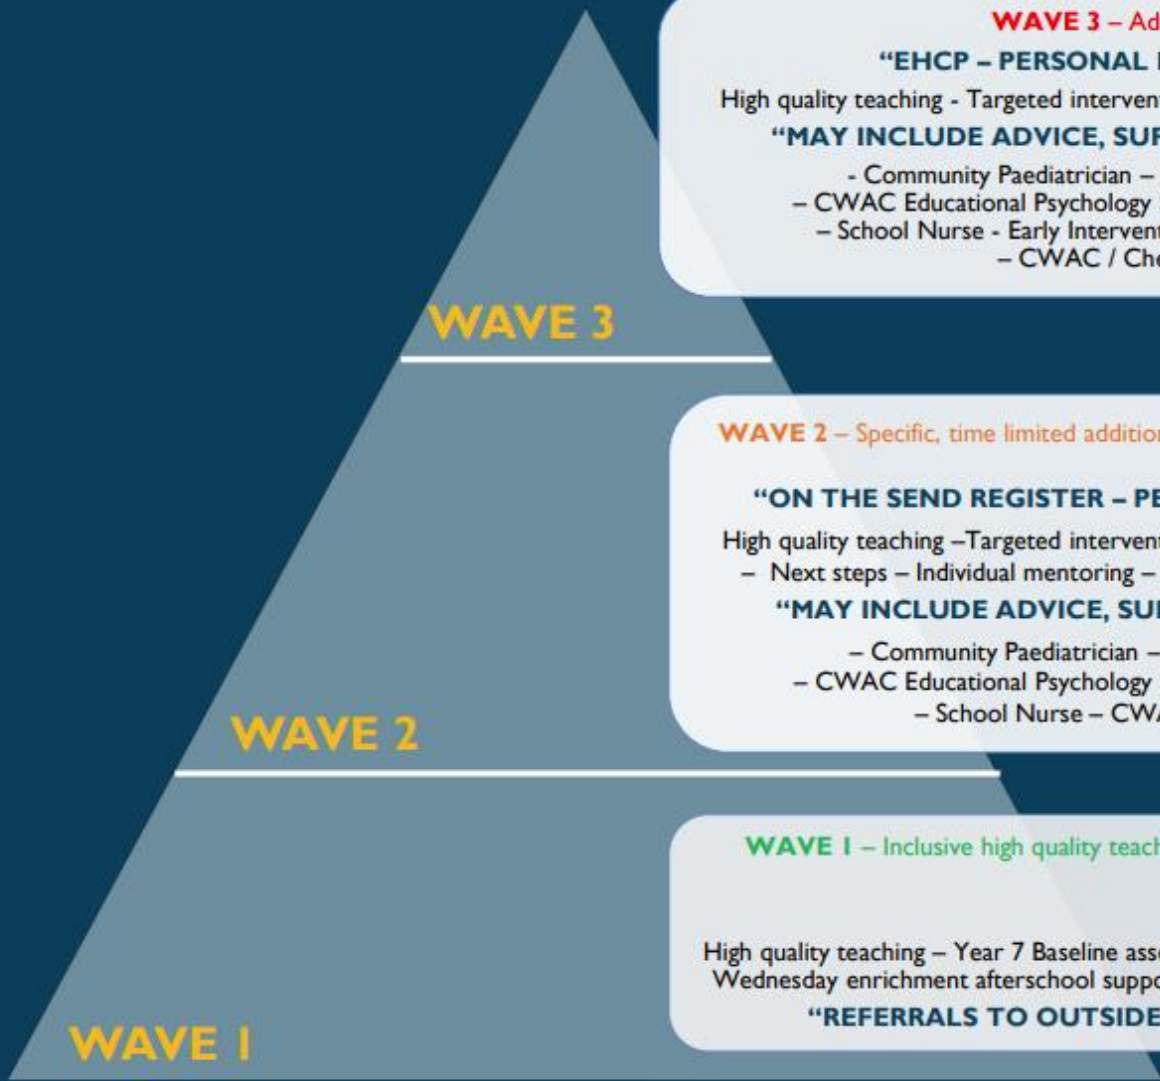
WAVE 3 – Ad

"EHCP – PERSONAL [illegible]

High quality teaching - Targeted intervent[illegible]

"MAY INCLUDE ADVICE, SU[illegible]

- Community Paediatrician – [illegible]
– CWAC Educational Psychology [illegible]
– School Nurse - Early Intervent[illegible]
– CWAC / Ch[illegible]

WAVE 3

WAVE 2 – Specific, time limited additio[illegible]

"ON THE SEND REGISTER – PE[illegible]

High quality teaching –Targeted intervent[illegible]
– Next steps – Individual mentoring – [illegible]

"MAY INCLUDE ADVICE, SU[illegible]

– Community Paediatrician – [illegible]
– CWAC Educational Psychology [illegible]
– School Nurse – CW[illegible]

WAVE 2

WAVE 1 – Inclusive high quality teac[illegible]

High quality teaching – Year 7 Baseline ass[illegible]
Wednesday enrichment afterschool supp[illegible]

"REFERRALS TO OUTSIDE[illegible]

WAVE 1